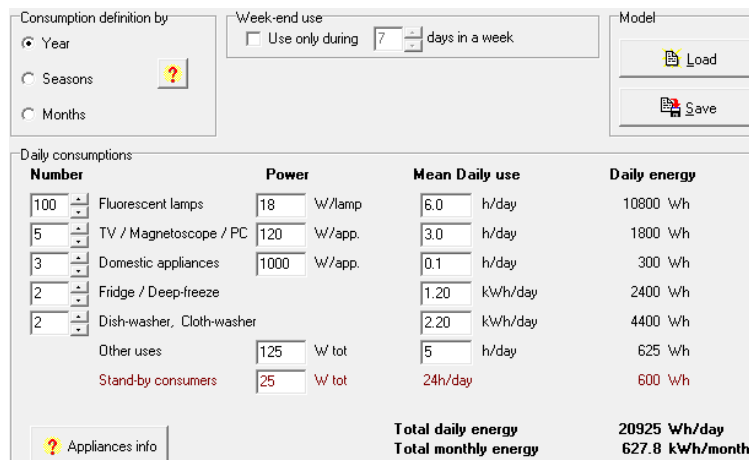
Consumption definition by
Year
Seasons
Months
?

Week-end use
Use only during 7 days in a week

Model
Load
Save

Daily consumptions

| Number | | Power | | Mean Daily use | | Daily energy |
|---|---|---|---|---|---|---|
| 100 | Fluorescent lamps | 18 | W/lamp | 6.0 | h/day | 10800 Wh |
| 5 | TV / Magnetoscope / PC | 120 | W/app. | 3.0 | h/day | 1800 Wh |
| 3 | Domestic appliances | 1000 | W/app. | 0.1 | h/day | 300 Wh |
| 2 | Fridge / Deep-freeze | | | 1.20 | kWh/day | 2400 Wh |
| 2 | Dish-washer, Cloth-washer | | | 2.20 | kWh/day | 4400 Wh |
| | Other uses | 125 | W tot | 5 | h/day | 625 Wh |
| | Stand-by consumers | 25 | W tot | 24h/day | | 600 Wh |

? Appliances info

Total daily energy 20925 Wh/day
Total monthly energy 627.8 kWh/month